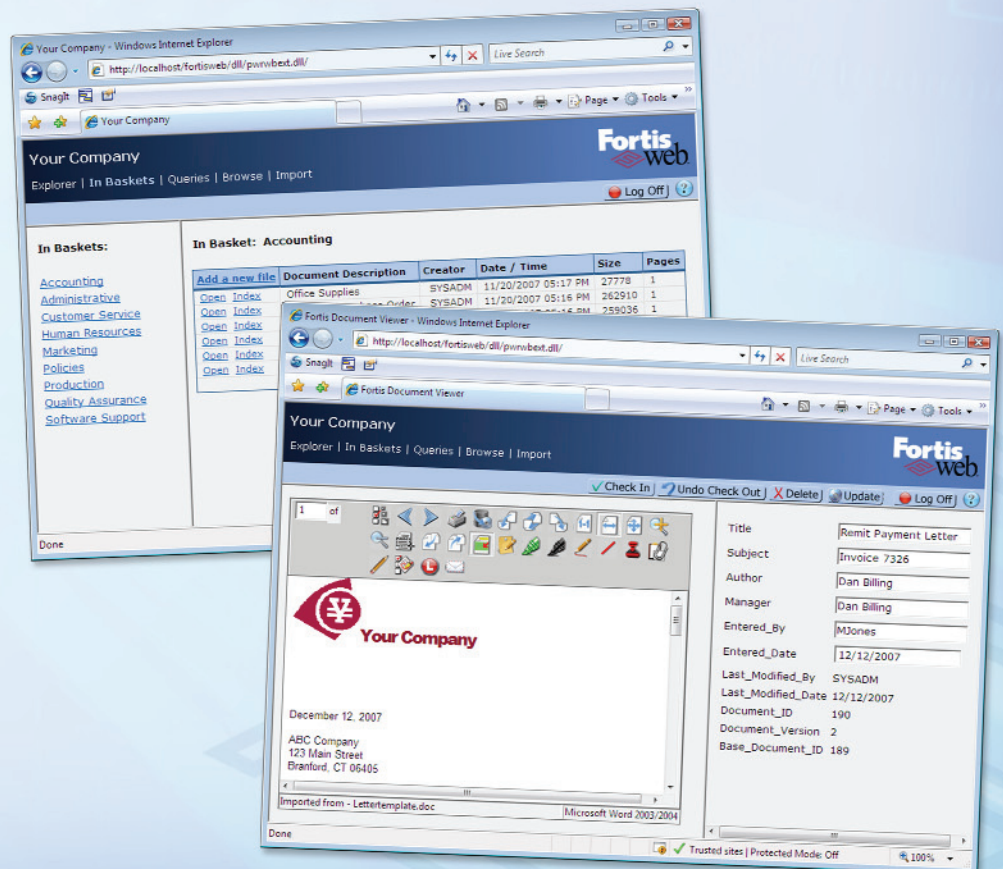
Your Company - Windows Internet Explorer

http://localhost/fortisweb/dll/pwrwbext.dll/

Live Search

SnagIt

Page ▾ Tools ▾

Your Company

Your Company

Fortis web

Explorer | In Baskets | Queries | Browse | Import

Log Off

In Baskets:

Accounting
Administrative
Customer Service
Human Resources
Marketing
Policies
Production
Quality Assurance
Software Support

In Basket: Accounting

| Add a new file | Document Description | Creator | Date / Time | Size | Pages |
|---|---|---|---|---|---|
| Open Index | Office Supplies | SYSADM | 11/20/2007 05:17 PM | 27778 | 1 |
| Open Index | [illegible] Order | SYSADM | 11/20/2007 05:16 PM | 262910 | 1 |
| Open Index | | | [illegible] | 259036 | 1 |
| Open Index | | | | | |
| Open Index | | | | | |
| Open Index | | | | | |

Done

Fortis Document Viewer - Windows Internet Explorer

http://localhost/fortisweb/dll/pwrwbext.dll/

Live Search

SnagIt

Fortis Document Viewer

Page ▾ Tools ▾

Your Company

Explorer | In Baskets | Queries | Browse | Import

Fortis web

Check In | Undo Check Out | Delete | Update | Log Off

1 of

Your Company

December 12, 2007

ABC Company
123 Main Street
Branford, CT 06405

Imported from - Lettertemplate.doc

Microsoft Word 2003/2004

Title Remit Payment Letter
Subject Invoice 7326
Author Dan Billing
Manager Dan Billing
Entered_By MJones
Entered_Date 12/12/2007
Last_Modified_By SYSADM
Last_Modified_Date 12/12/2007
Document_ID 190
Document_Version 2
Base_Document_ID 189

Done

Trusted sites | Protected Mode: Off

100%